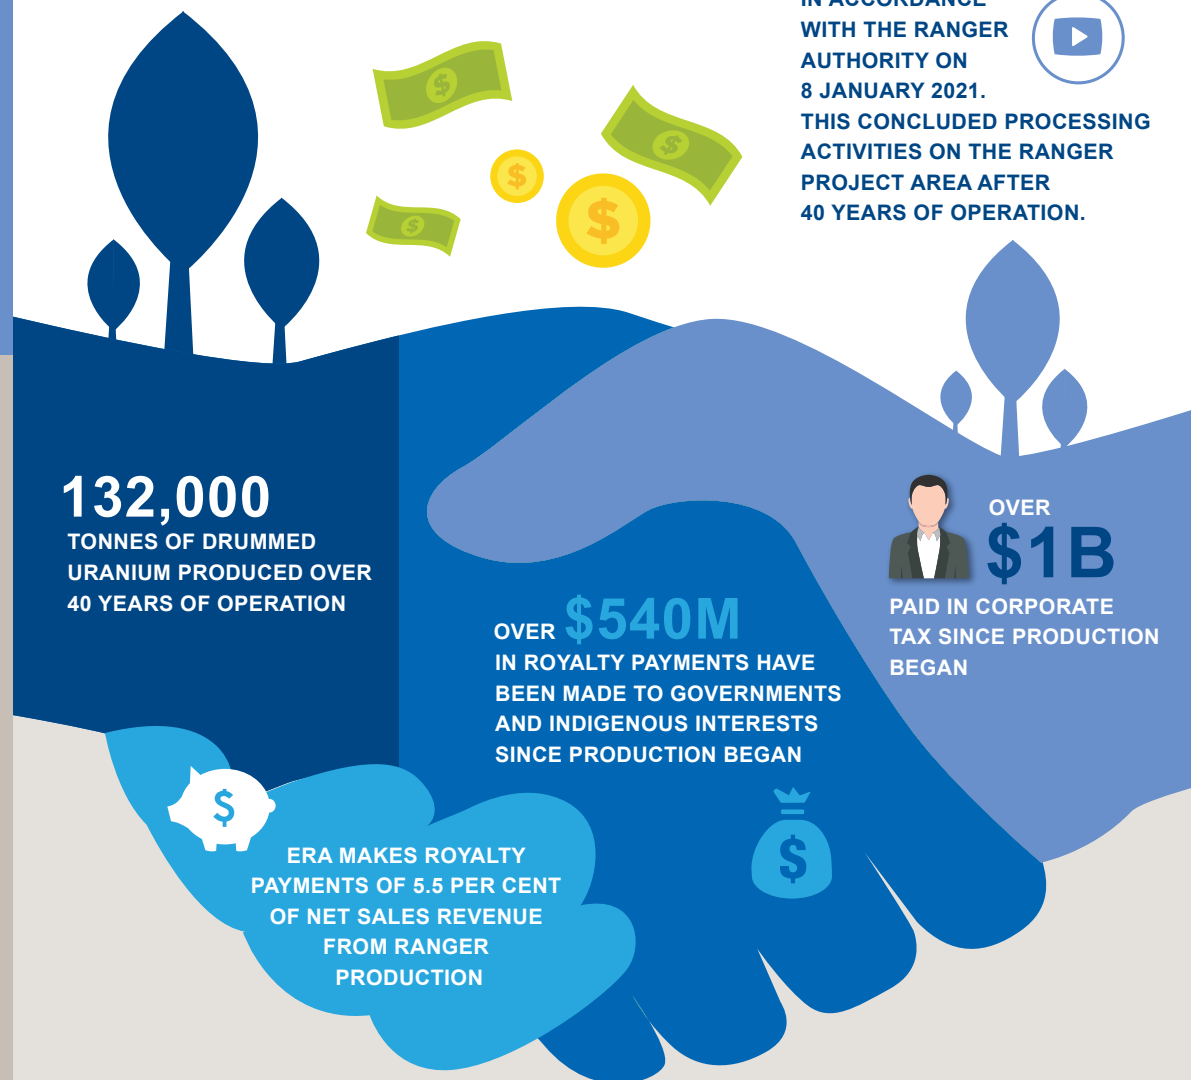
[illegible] WITH THE RANGER AUTHORITY ON 8 JANUARY 2021. THIS CONCLUDED PROCESSING ACTIVITIES ON THE RANGER PROJECT AREA AFTER 40 YEARS OF OPERATION.

$ $ $ $ $

132,000
TONNES OF DRUMMED URANIUM PRODUCED OVER 40 YEARS OF OPERATION

OVER $540M
IN ROYALTY PAYMENTS HAVE BEEN MADE TO GOVERNMENTS AND INDIGENOUS INTERESTS SINCE PRODUCTION BEGAN

OVER
$1B
PAID IN CORPORATE TAX SINCE PRODUCTION BEGAN

$

ERA MAKES ROYALTY PAYMENTS OF 5.5 PER CENT OF NET SALES REVENUE FROM RANGER PRODUCTION

$